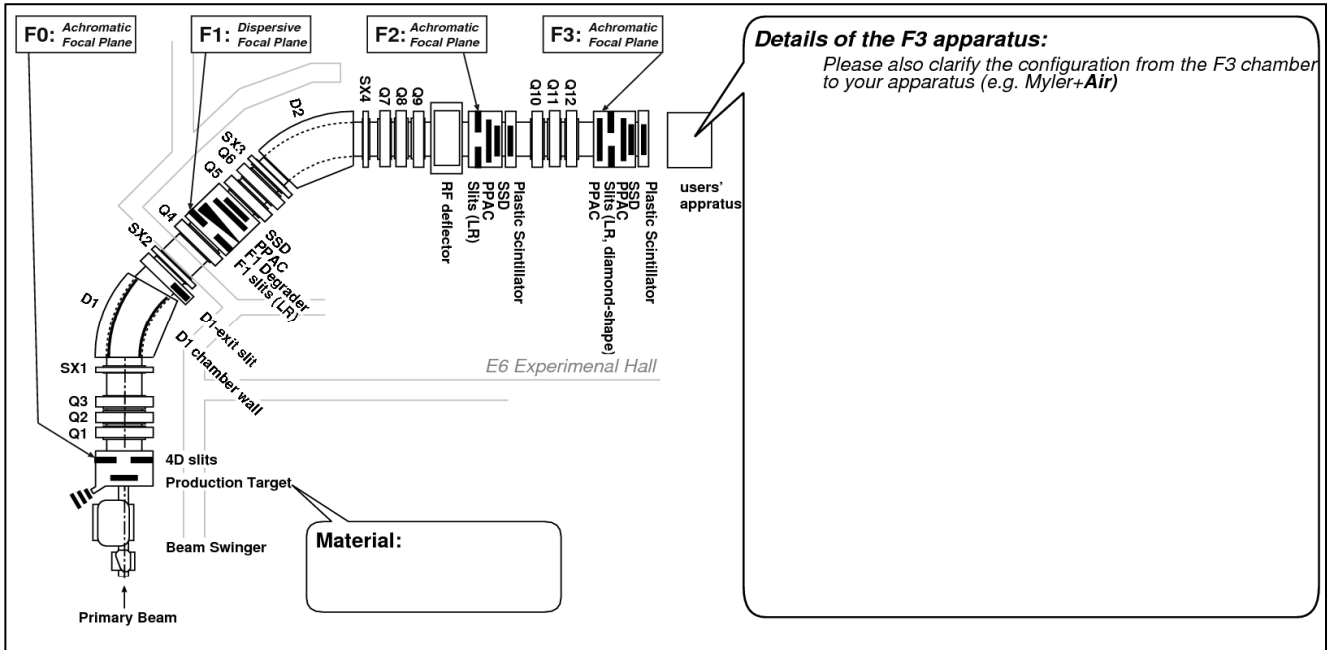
F0: Achromatic Focal Plane

F1: Dispersive Focal Plane

F2: Achromatic Focal Plane

F3: Achromatic Focal Plane

Details of the F3 apparatus:

Please also clarify the configuration from the F3 chamber to your apparatus (e.g. Myler+Air)

D2

SX4 Q7 Q8 Q9

Q10 Q11 Q12

SX3 Q6 Q5

Q4

SX2

D1

SSD PPAC F1 Degrader F1 slits (LR)

D1-exit slit

D1 chamber wall

RF deflector

PPAC Slits (LR)

SSD

Plastic Scintillator

PPAC Slits (LR, diamond-shape)

PPAC SSD

Plastic Scintillator

users' appratus

E6 Experimenal Hall

SX1

Q3

Q2

Q1

4D slits

Production Target

Beam Swinger

Material:

Primary Beam